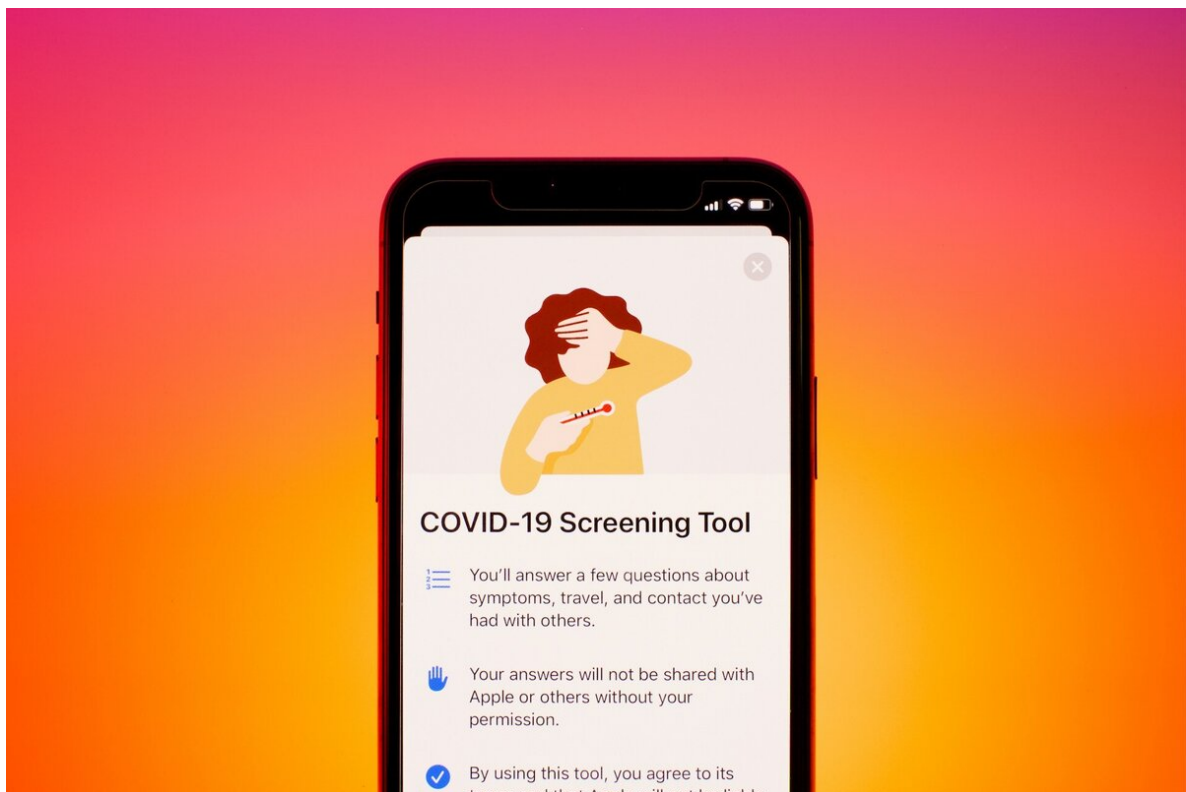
COVID-19 Screening Tool

You'll answer a few questions about symptoms, travel, and contact you've had with others.

Your answers will not be shared with Apple or others without your permission.

By using this tool, you agree to its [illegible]